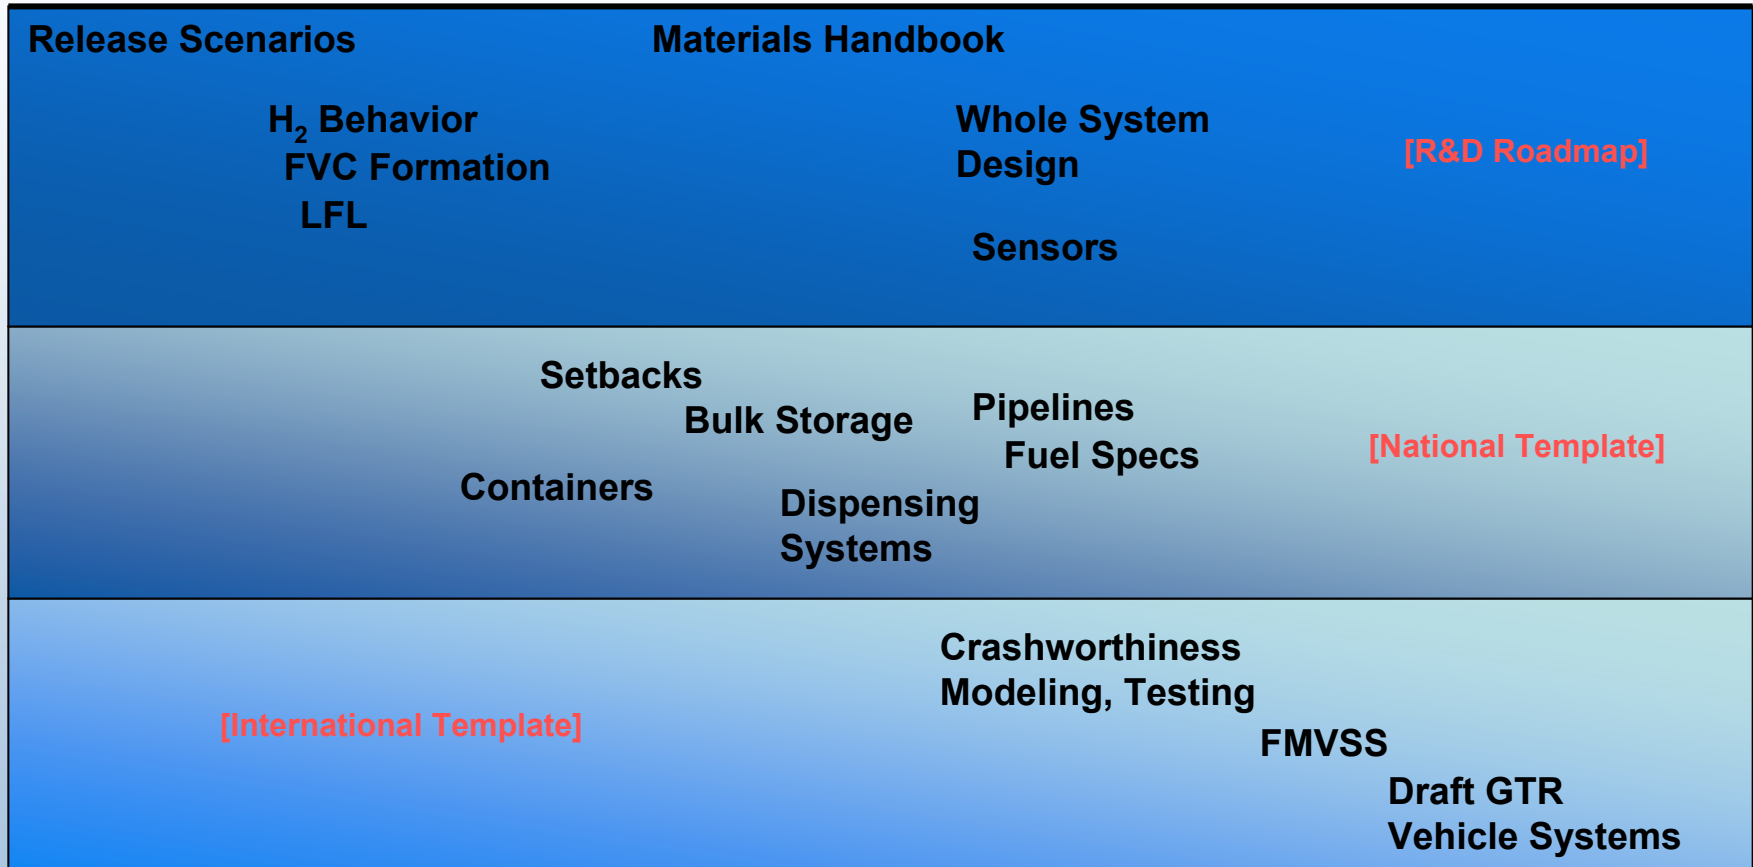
Release Scenarios

Materials Handbook

$H_2$ Behavior
FVC Formation
LFL

Whole System Design

[R&D Roadmap]

Sensors

Setbacks

Bulk Storage

Pipelines

Fuel Specs

[National Template]

Containers

Dispensing Systems

Crashworthiness Modeling, Testing

[International Template]

FMVSS

Draft GTR
Vehicle Systems